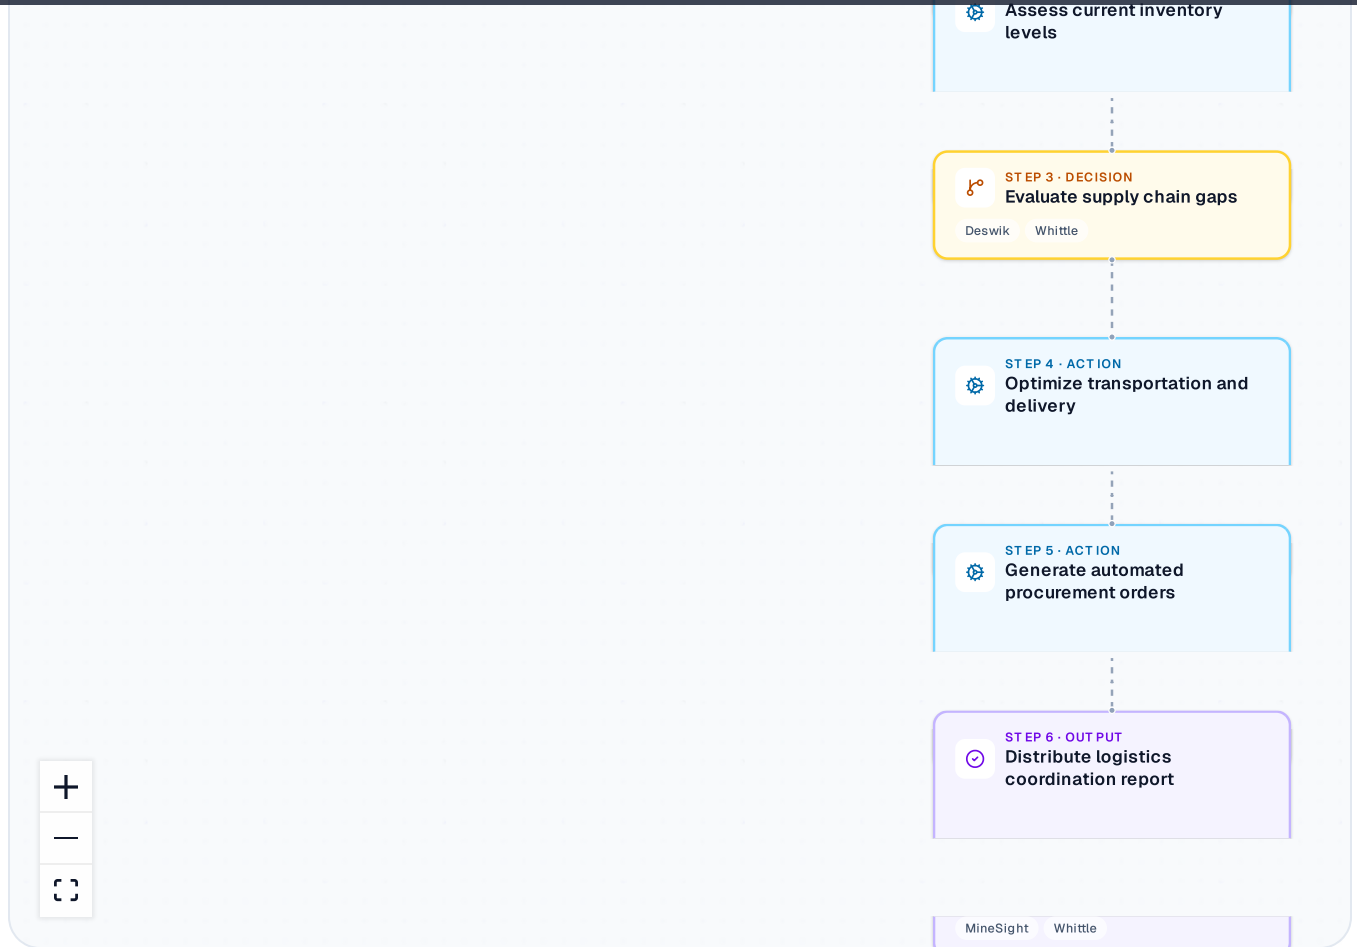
Assess current inventory levels

STEP 3 · DECISION
Evaluate supply chain gaps
Deswik Whittle

STEP 4 · ACTION
Optimize transportation and delivery

STEP 5 · ACTION
Generate automated procurement orders

STEP 6 · OUTPUT
Distribute logistics coordination report

MineSight Whittle